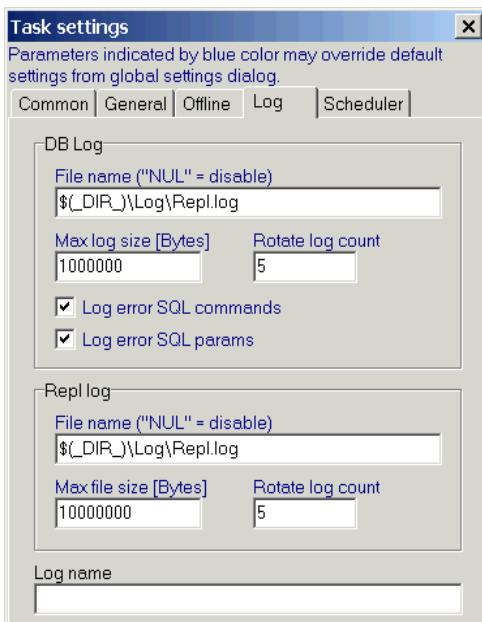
Task settings

Parameters indicated by blue color may override default settings from global settings dialog.

Common | General | Offline | Log | Scheduler

DB Log

File name ("NUL" = disable)

$(_DIR_)\Log\Repl.log

Max log size [Bytes]

1000000

Rotate log count

5

Log error SQL commands

Log error SQL params

Repl log

File name ("NUL" = disable)

$(_DIR_)\Log\Repl.log

Max file size [Bytes]

10000000

Rotate log count

5

Log name